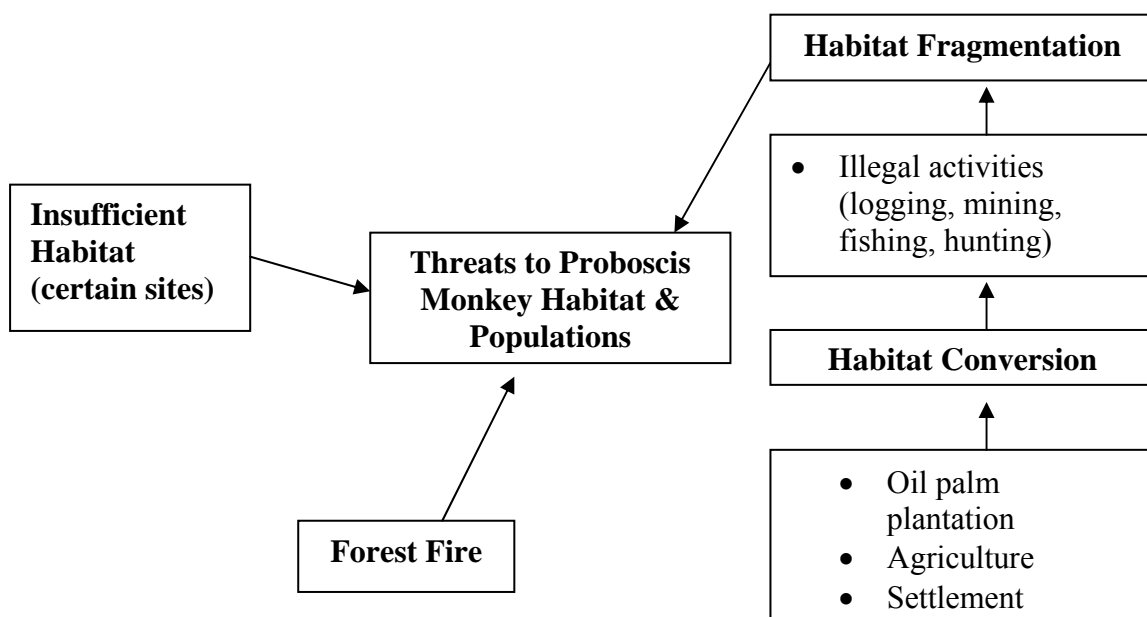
Habitat Fragmentation

- Illegal activities (logging, mining, fishing, hunting)

Insufficient Habitat (certain sites)

Threats to Proboscis Monkey Habitat & Populations

Habitat Conversion

- Oil palm plantation
- Agriculture
- Settlement

Forest Fire